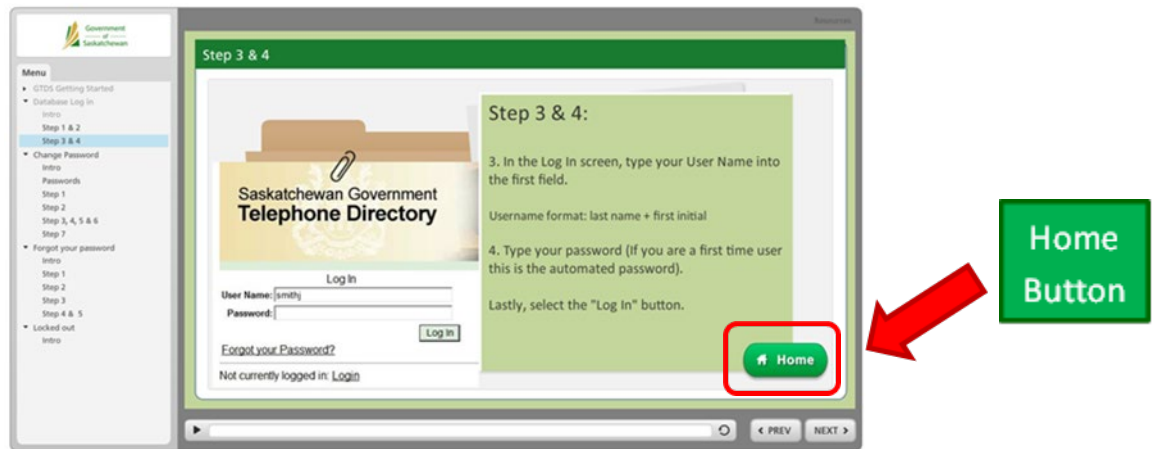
Government of Saskatchewan

Resources

Menu
GTDS Getting Started
Database Log In
Intro
Step 1 & 2
Step 3 & 4
Change Password
Intro
Passwords
Step 1
Step 2
Step 3, 4, 5 & 6
Step 7
Forgot your password
Intro
Step 1
Step 2
Step 3
Step 4 & 5
Locked out
Intro

Step 3 & 4

Saskatchewan Government
Telephone Directory

Log In
User Name: smithj
Password:
Log In
Forgot your Password?
Not currently logged in: Login

Step 3 & 4:

3. In the Log In screen, type your User Name into the first field.

Username format: last name + first initial

4. Type your password (If you are a first time user this is the automated password).

Lastly, select the "Log In" button.

Home

PREV
NEXT

Home Button